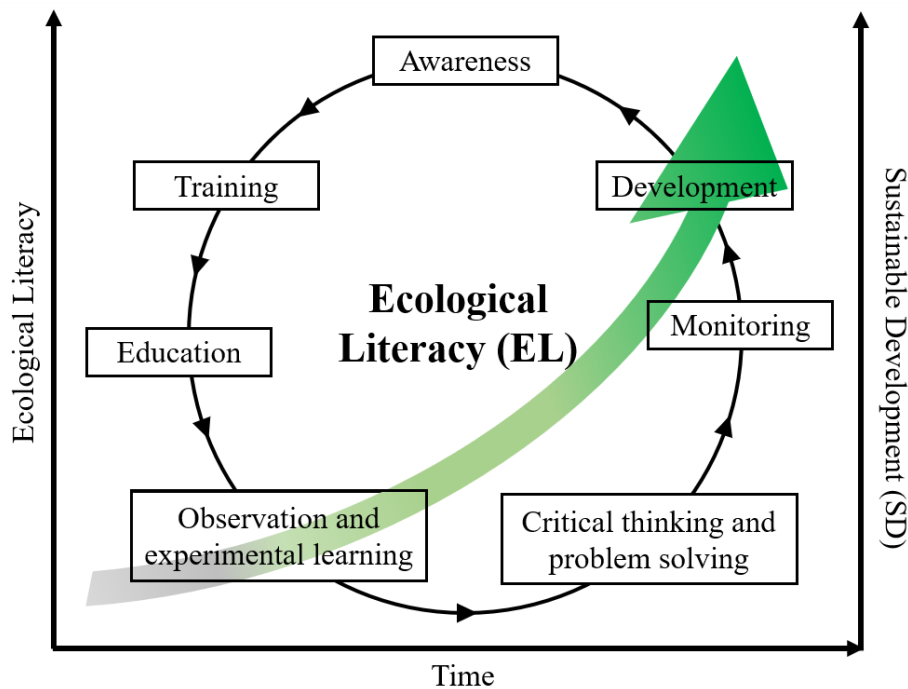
Ecological Literacy

Awareness

Training

Development

Ecological Literacy (EL)

Monitoring

Education

Observation and experimental learning

Critical thinking and problem solving

Sustainable Development (SD)

Time